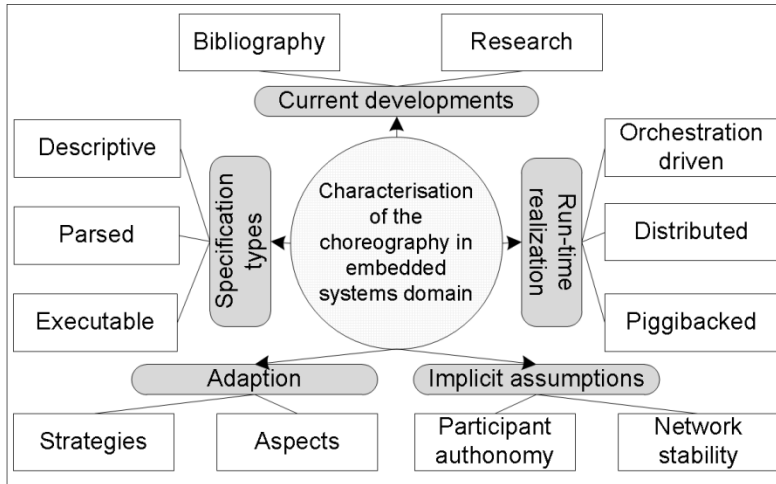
Bibliography

Research

Current developments

Descriptive

Parsed

Executable

Specification types

Characterisation of the choreography in embedded systems domain

Run-time realization

Orchestration driven

Distributed

Piggibacked

Adaption

Implicit assumptions

Strategies

Aspects

Participant authonomy

Network stability